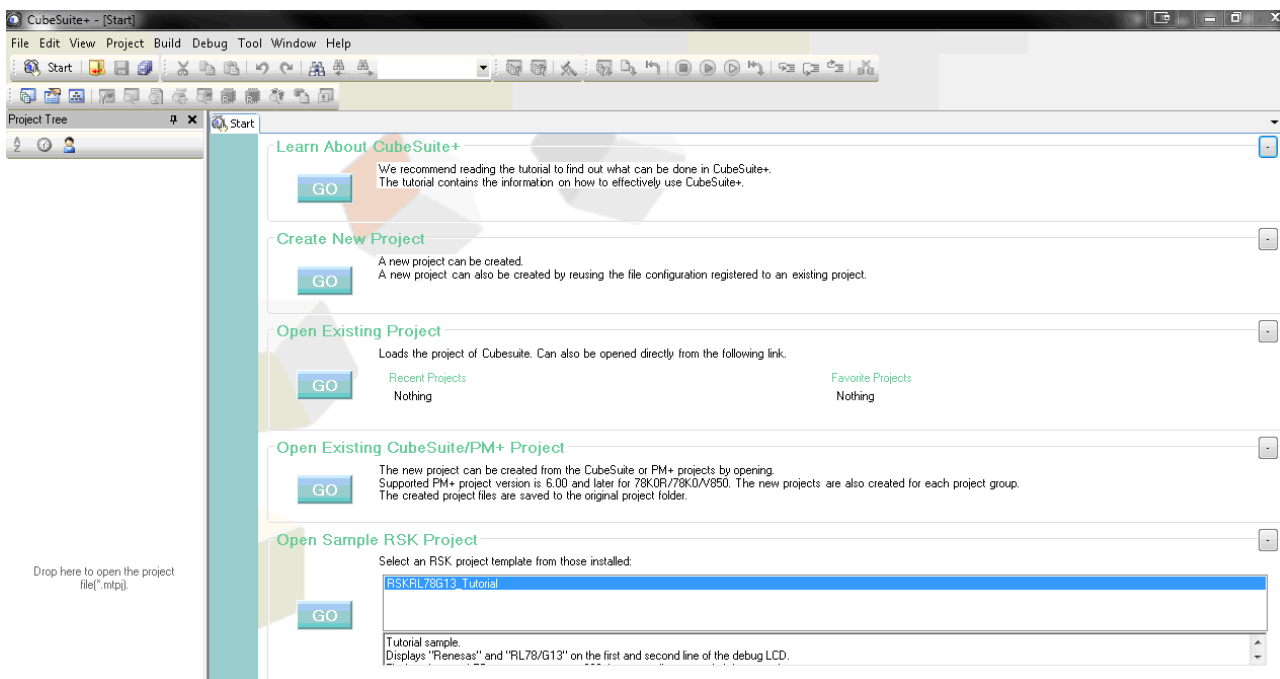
CubeSuite+ - [Start]

File Edit View Project Build Debug Tool Window Help

Start

Project Tree

Start

Learn About CubeSuite+

We recommend reading the tutorial to find out what can be done in CubeSuite+.
The tutorial contains the information on how to effectively use CubeSuite+.

GO

Create New Project

A new project can be created.
A new project can also be created by reusing the file configuration registered to an existing project.

GO

Open Existing Project

Loads the project of Cubesuite. Can also be opened directly from the following link.

GO

Recent Projects
Nothing

Favorite Projects
Nothing

Open Existing CubeSuite/PM+ Project

The new project can be created from the CubeSuite or PM+ projects by opening.
Supported PM+ project version is 6.00 and later for 78K0R/78K0/V850. The new projects are also created for each project group.
The created project files are saved to the original project folder.

GO

Open Sample RSK Project

Select an RSK project template from those installed:

RSKRL78G13_Tutorial

GO

Tutorial sample.
Displays "Renesas" and "RL78/G13" on the first and second line of the debug LCD.

Drop here to open the project file(*.mtpj).